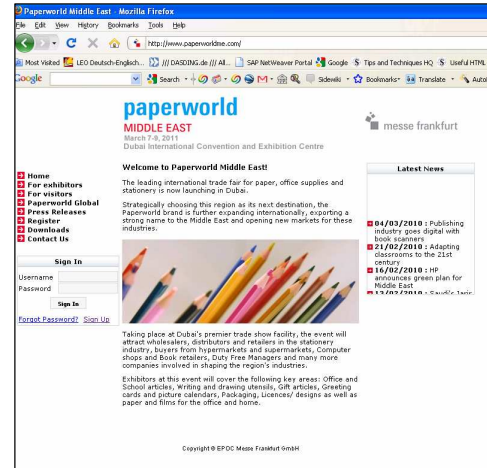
Paperworld Middle East - Mozilla Firefox

File Edit View History Bookmarks Tools Help

http://www.paperworldme.com/

Most Visited LEO Deutsch-Englisch... /// DASDING.de /// All... SAP NetWeaver Portal Google Tips and Techniques HQ Useful HTML

Google Search Sidewiki Bookmarks Translate Autol

paperworld
MIDDLE EAST
March 7-9, 2011
Dubai International Convention and Exhibition Centre

messe frankfurt

Home
For exhibitors
For visitors
Paperworld Global
Press Releases
Register
Downloads
Contact Us

Sign In
Username
Password
Sign In
Forgot Password? Sign Up

Welcome to Paperworld Middle East!

The leading international trade fair for paper, office supplies and stationery is now launching in Dubai.

Strategically choosing this region as its next destination, the Paperworld brand is further expanding internationally, exporting a strong name to the Middle East and opening new markets for these industries.

Taking place at Dubai's premier trade show facility, the event will attract wholesalers, distributors and retailers in the stationery industry, buyers from hypermarkets and supermarkets, Computer shops and Book retailers, Duty Free Managers and many more companies involved in shaping the region's industries.

Exhibitors at this event will cover the following key areas: Office and School articles, Writing and drawing utensils, Gift articles, Greeting cards and picture calendars, Packaging, Licences/ designs as well as paper and films for the office and home.

Latest News

04/03/2010 : Publishing industry goes digital with book scanners
21/02/2010 : Adapting classrooms to the 21st century
16/02/2010 : HP announces green plan for Middle East
13/02/2010 : Saudi's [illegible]

Copyright © EPDC Messe Frankfurt GmbH